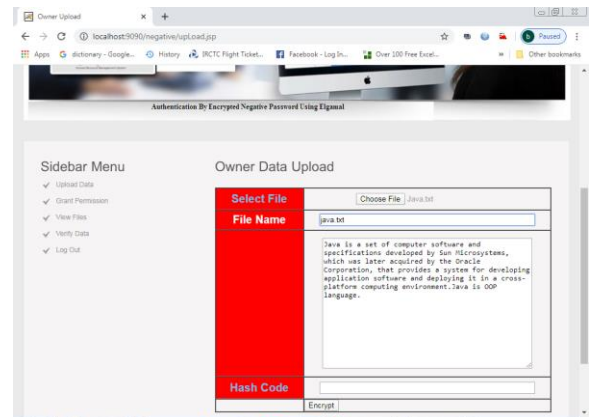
Owner Upload × +

localhost:9090/negative/upLoad.jsp

Apps dictionary - Google... History IRCTC Flight Ticket... Facebook - Log In... Over 100 Free Excel... » Other bookmarks

Paused

Authentication By Encrypted Negative Password Using Elgamal

Sidebar Menu

Upload Data

Grant Permission

View Files

Verify Data

Log Out

Owner Data Upload

| Select File | Choose File Java.txt |
|---|---|
| File Name | java.txt |
| | Java is a set of computer software and specifications developed by Sun Microsystems, which was later acquired by the Oracle Corporation, that provides a system for developing application software and deploying it in a cross-platform computing environment.Java is OOP language. |
| Hash Code | |
| | Encrypt |